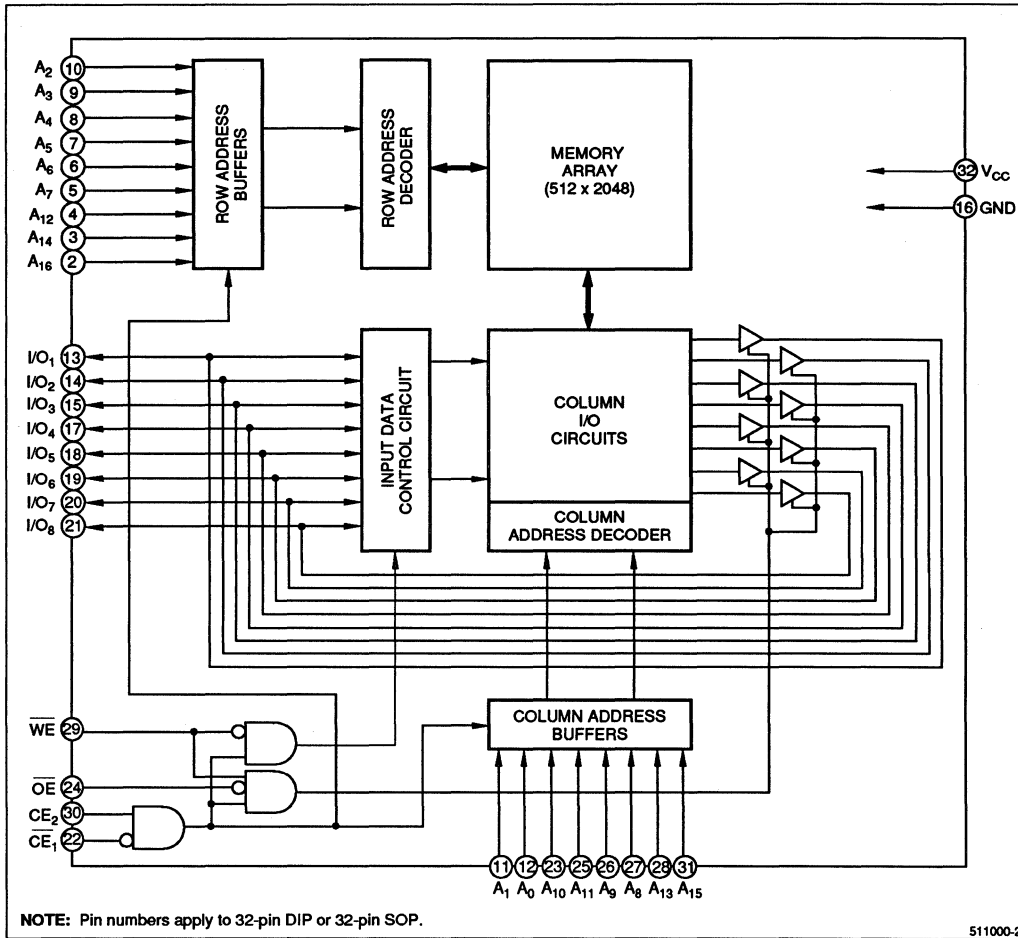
$A_2$ 10
$A_3$ 9
$A_4$ 8
$A_5$ 7
$A_6$ 6
$A_7$ 5
$A_{12}$ 4
$A_{14}$ 3
$A_{16}$ 2

ROW ADDRESS BUFFERS

ROW ADDRESS DECODER

MEMORY ARRAY (512 x 2048)

32 $V_{CC}$
16 GND

$I/O_1$ 13
$I/O_2$ 14
$I/O_3$ 15
$I/O_4$ 17
$I/O_5$ 18
$I/O_6$ 19
$I/O_7$ 20
$I/O_8$ 21

INPUT DATA CONTROL CIRCUIT

COLUMN I/O CIRCUITS

COLUMN ADDRESS DECODER

$\overline{WE}$ 29
$\overline{OE}$ 24
$CE_2$ 30
$\overline{CE_1}$ 22

COLUMN ADDRESS BUFFERS

11 12 23 25 26 27 28 31
$A_1$ $A_0$ $A_{10}$ $A_{11}$ $A_9$ $A_8$ $A_{13}$ $A_{15}$

NOTE: Pin numbers apply to 32-pin DIP or 32-pin SOP.

511000-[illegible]